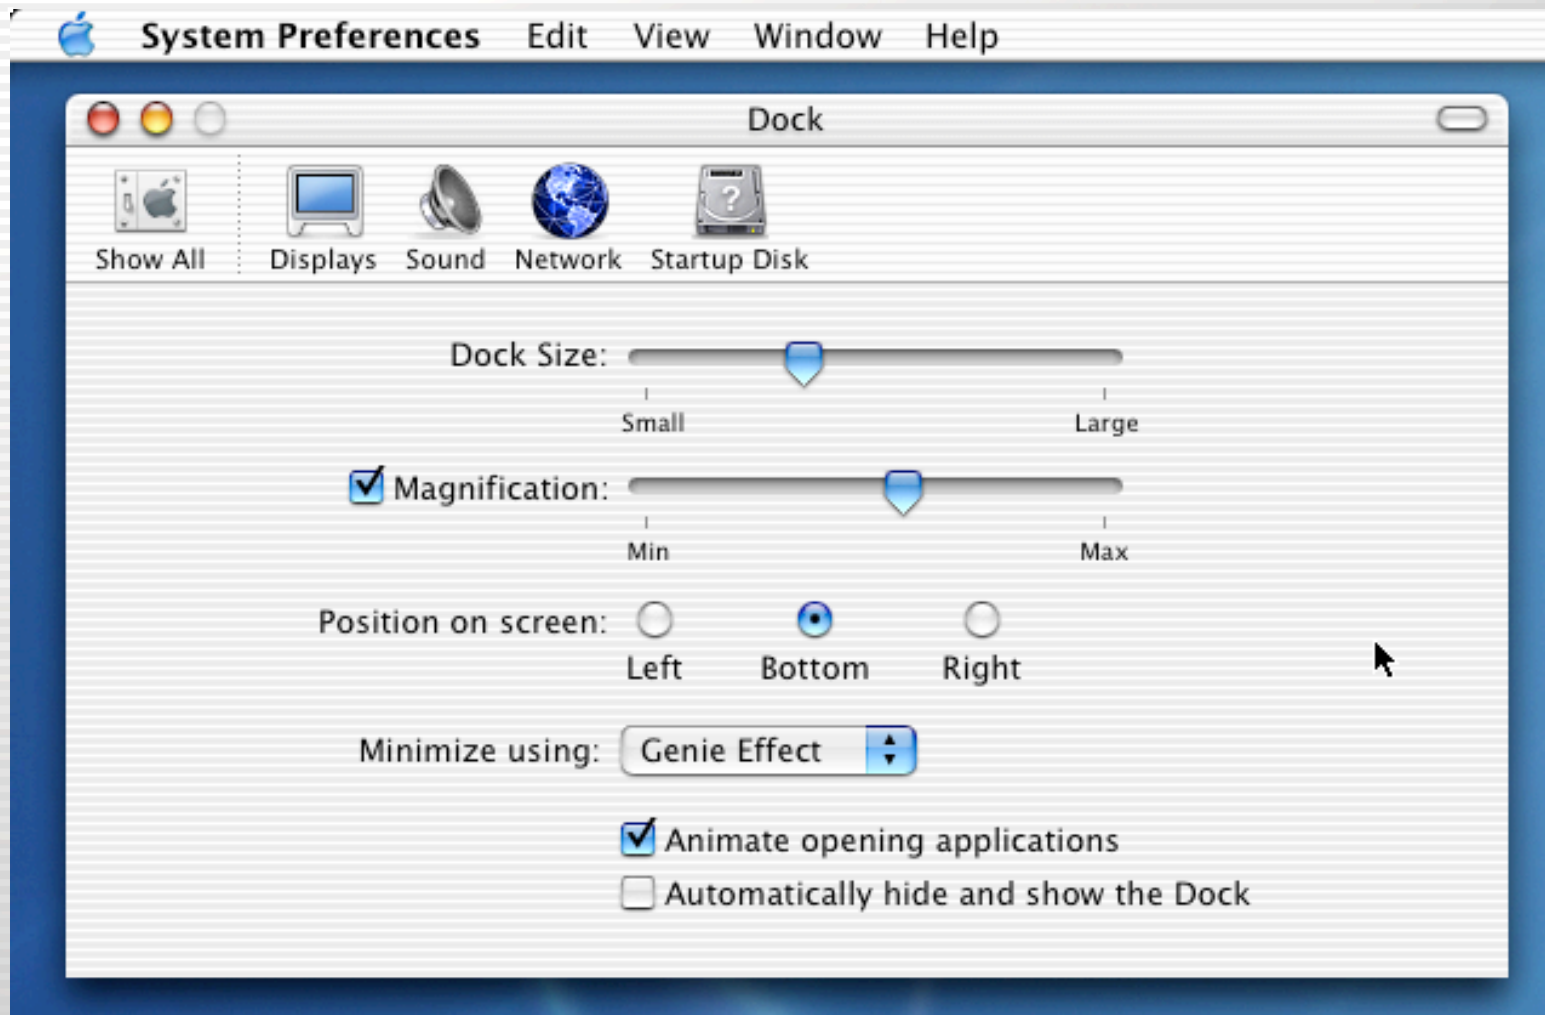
System Preferences Edit View Window Help

Dock

Show All Displays Sound Network Startup Disk

Dock Size:
Small Large

Magnification:
Min Max

Position on screen:
Left Bottom Right

Minimize using: Genie Effect

Animate opening applications

Automatically hide and show the Dock